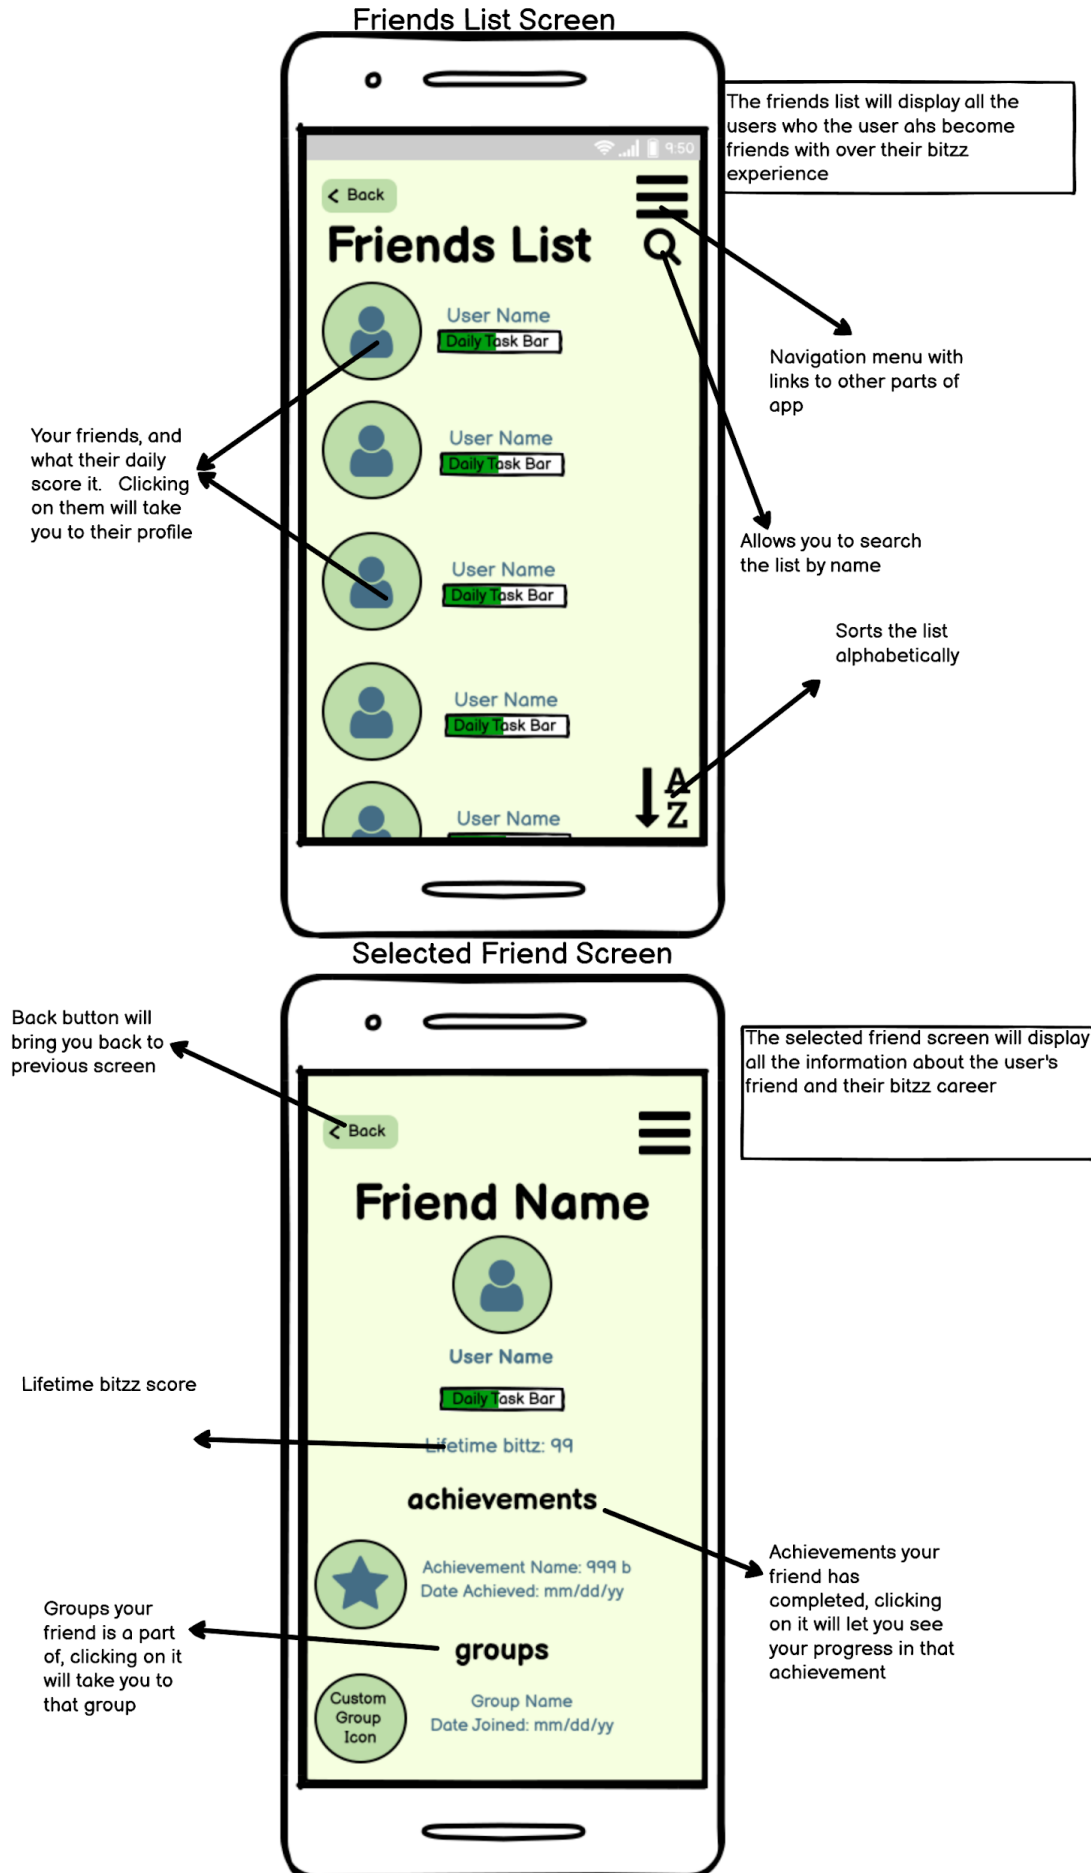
Friends List Screen

The friends list will display all the users who the user ahs become friends with over their bitzz experience

9:50

Back

Friends List

User Name
Daily Task Bar

User Name
Daily Task Bar

User Name
Daily Task Bar

User Name
Daily Task Bar

User Name

A
Z

Navigation menu with links to other parts of app

Your friends, and what their daily score it. Clicking on them will take you to their profile

Allows you to search the list by name

Sorts the list alphabetically

Selected Friend Screen

Back button will bring you back to previous screen

The selected friend screen will display all the information about the user's friend and their bitzz career

Back

Friend Name

User Name

Daily Task Bar

Lifetime bittz: 99

Lifetime bitzz score

achievements

Achievement Name: 999 b
Date Achieved: mm/dd/yy

Achievements your friend has completed, clicking on it will let you see your progress in that achievement

groups

Groups your friend is a part of, clicking on it will take you to that group

Custom Group Icon

Group Name
Date Joined: mm/dd/yy